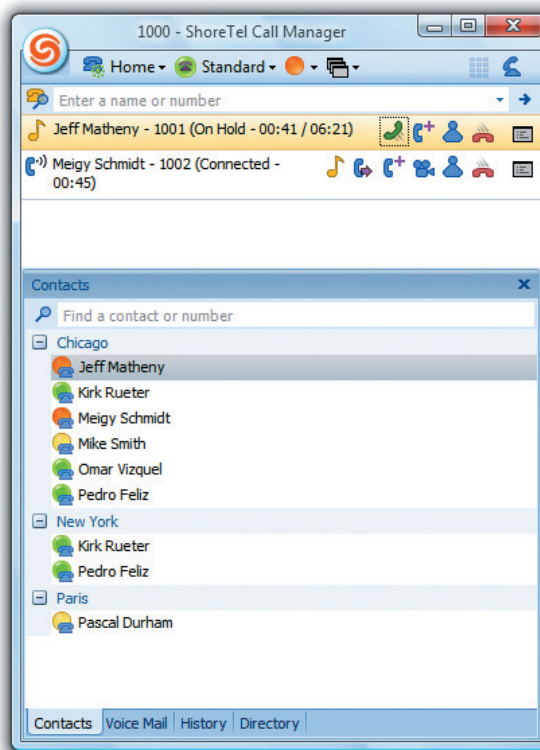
1000 - ShoreTel Call Manager

Home Standard

Enter a name or number

Jeff Matheny - 1001 (On Hold - 00:41 / 06:21)

Meigy Schmidt - 1002 (Connected - 00:45)

Contacts

Find a contact or number

Chicago

Jeff Matheny

Kirk Rueter

Meigy Schmidt

Mike Smith

Omar Vizquel

Pedro Feliz

New York

Kirk Rueter

Pedro Feliz

Paris

Pascal Durham

Contacts | Voice Mail | History | Directory